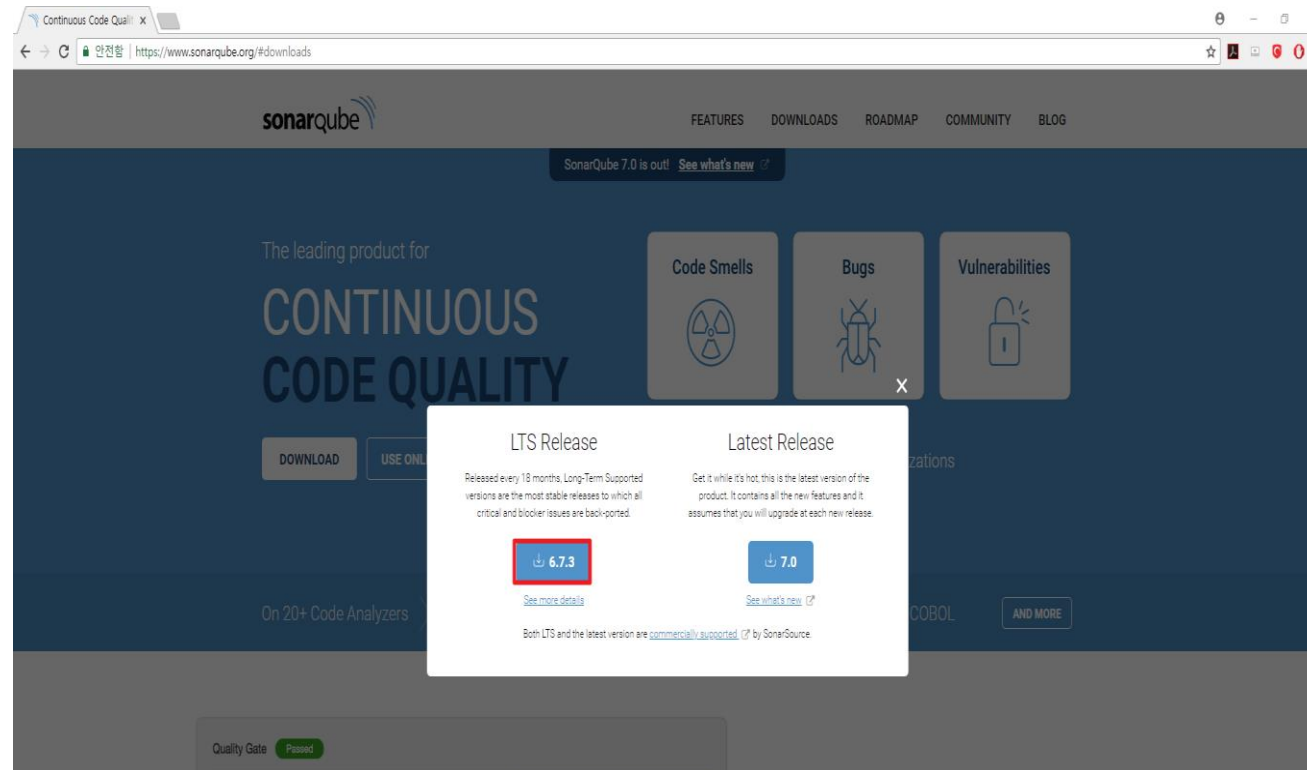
Continuous Code Quali ×

안전함 | https://www.sonarqube.org/#downloads

sonarqube

FEATURES DOWNLOADS ROADMAP COMMUNITY BLOG

SonarQube 7.0 is out! See what's new

The leading product for

CONTINUOUS

CODE QUALITY

Code Smells

Bugs

Vulnerabilities

DOWNLOAD

USE ONL

zations

On 20+ Code Analyzers

COBOL

AND MORE

LTS Release

Released every 18 months, Long-Term Supported versions are the most stable releases to which all critical and blocker issues are back-ported.

6.7.3

See more details

Latest Release

Get it while it's hot, this is the latest version of the product. It contains all the new features and it assumes that you will upgrade at each new release.

7.0

See what's new

Both LTS and the latest version are commercially supported by SonarSource.

Quality Gate Passed